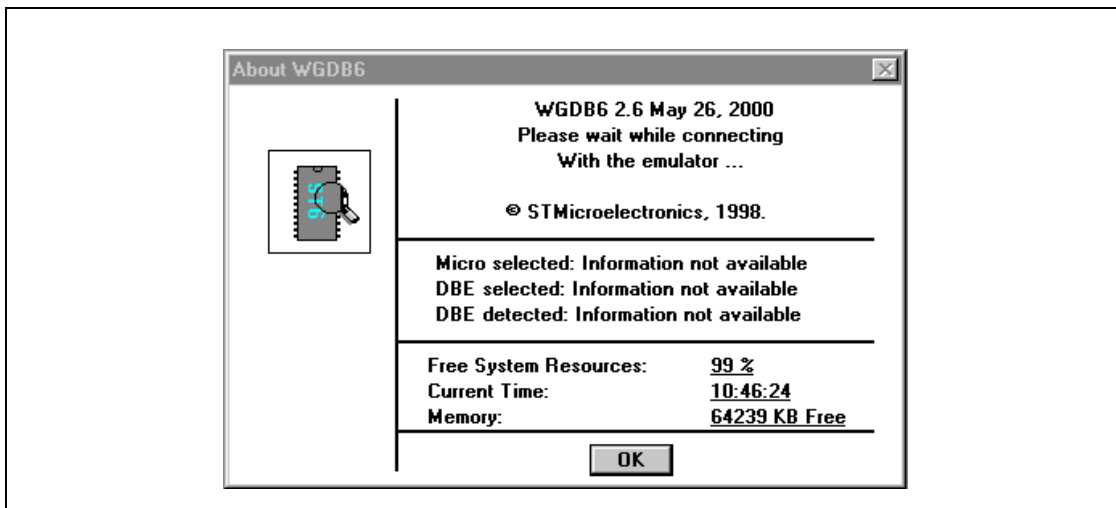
About WGDB6

ST6

WGDB6 2.6 May 26, 2000
Please wait while connecting
With the emulator ...

© STMicroelectronics, 1998.

Micro selected: Information not available
DBE selected: Information not available
DBE detected: Information not available

| | |
|---|---|
| Free System Resources: | 99 % |
| Current Time: | 10:46:24 |
| Memory: | 64239 KB Free |

OK